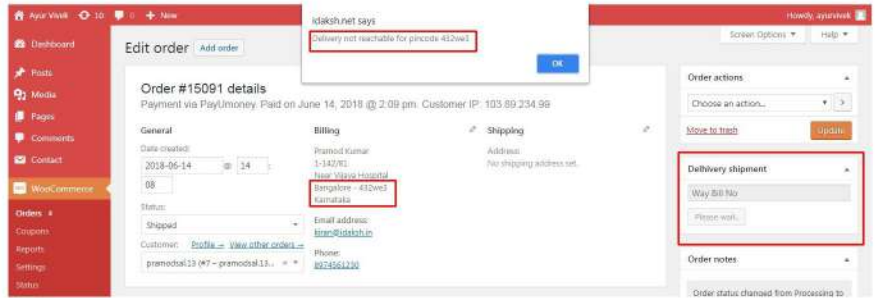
Ayur Vivek 10 0 + New

Howdy, ayurvivek

idaksh.net says

Delivery not reachable for pincode 432we3

OK

Screen Options ▾ Help ▾

Dashboard

Posts

Media

Pages

Comments

Contact

WooCommerce

Orders

Coupons

Reports

Settings

Status

Edit order Add order

Order #15091 details

Payment via PayUmoney. Paid on June 14, 2018 @ 2:09 pm. Customer IP: 103.89.234.99

General

Date created:

2018-06-14 @ 14 : 08

Status:

Shipped

Customer: Profile → View other orders →

pramodsal13 (#7 – pramodsal13...

Billing

Pramod Kumar

1-142/81

Near Vijaya Hospital

Bangalore - 432we3

Karnataka

Email address:

kiran@idaksh.in

Phone:

8974561230

Shipping

Address:

No shipping address set.

Order actions

Choose an action...

Move to trash

Update

Delhivery shipment

Way Bill No

Please wait...

Order notes

Order status changed from Processing to